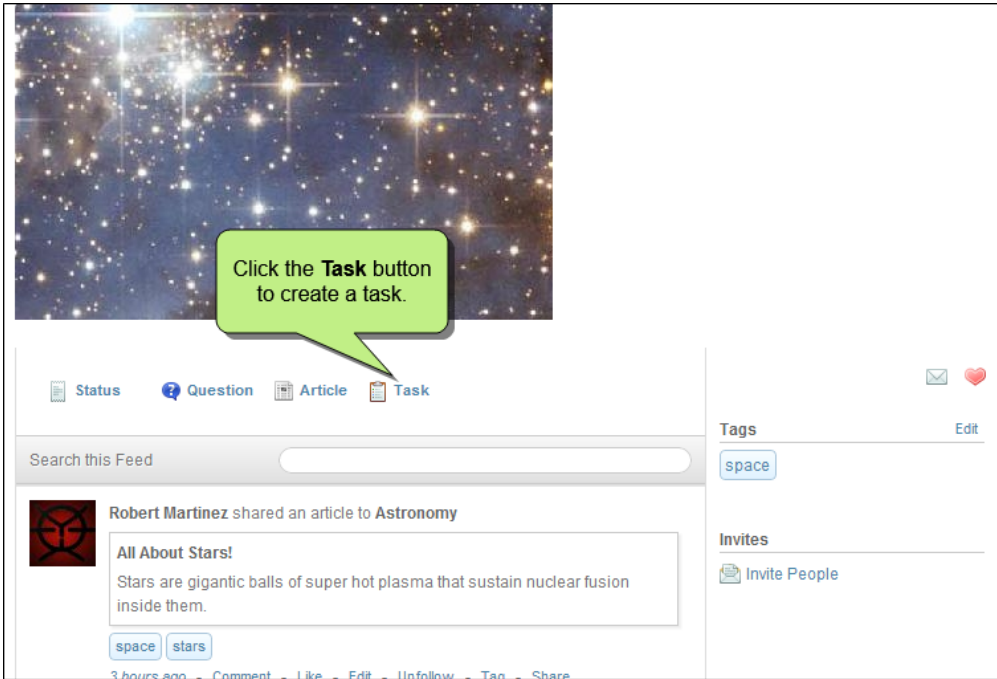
Click the **Task** button to create a task.

Status Question Article Task

Search this Feed

Robert Martinez shared an article to Astronomy

All About Stars!

Stars are gigantic balls of super hot plasma that sustain nuclear fusion inside them.

space stars

3 hours ago · Comment · Like · Edit · Unfollow · Tag · Share

Tags Edit

space

Invites

Invite People